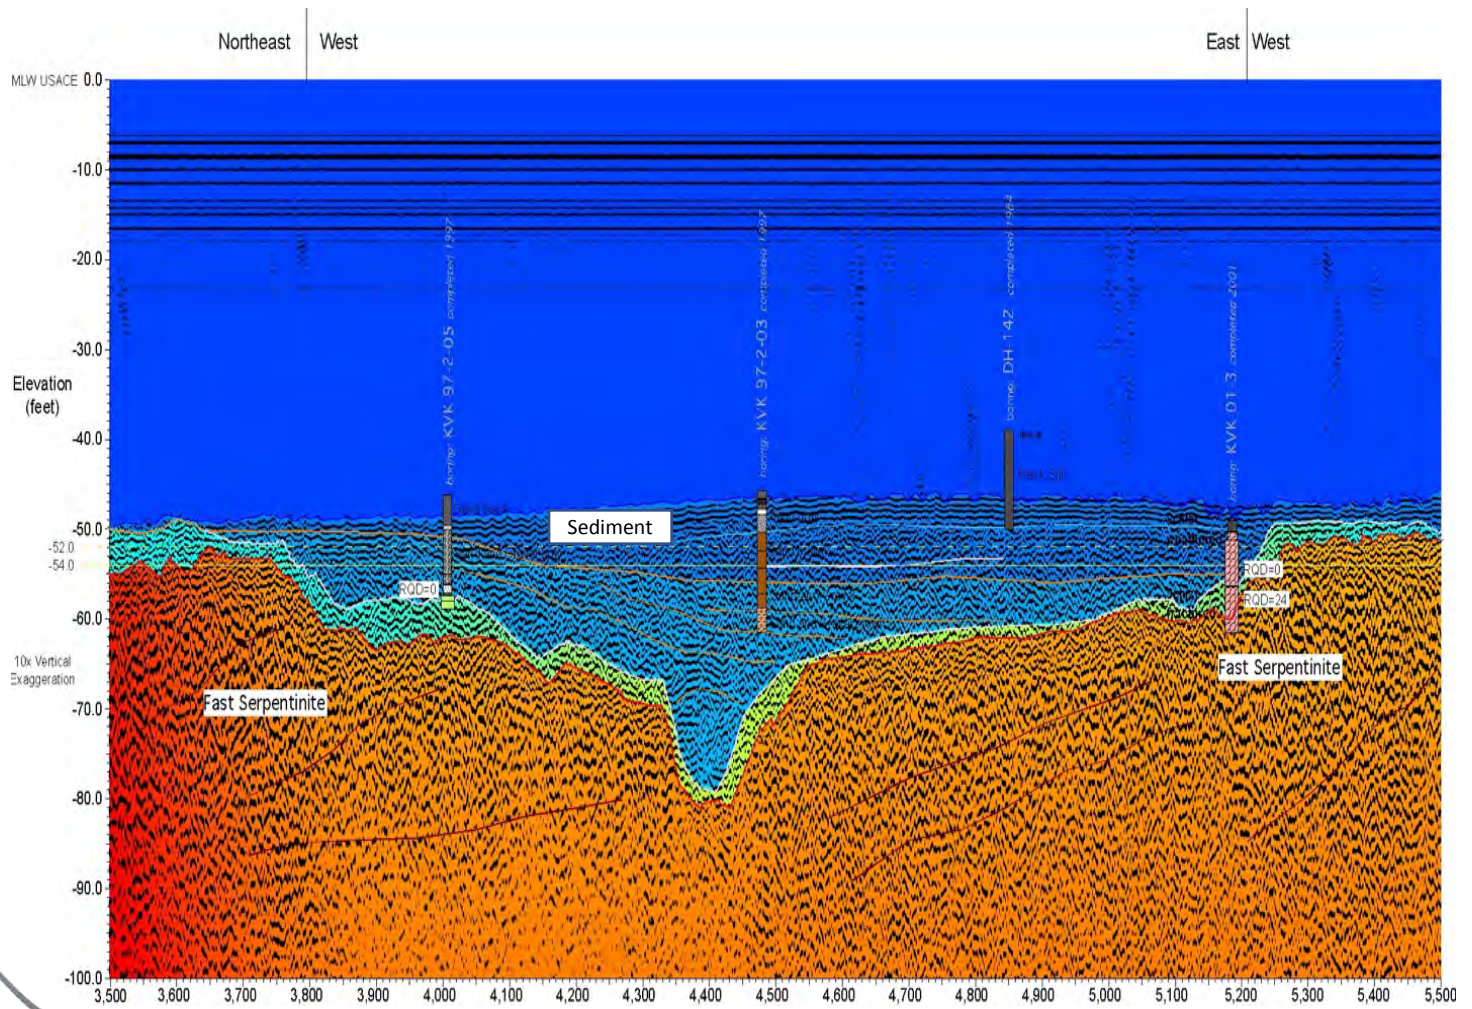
Northeast West

East West

MLW USACE 0.0

-10.0

-20.0

-30.0

Elevation (feet)

-40.0

-50.0

-52.0

-54.0

-60.0

10x Vertical Exaggeration

-70.0

-80.0

-90.0

-100.0

boring: KVK 97-2-05 completed 1997

boring: KVK 97-2-03 completed 1997

boring: DH-142 completed 1964

boring: KVK 01-3 completed 2001

Sediment

RQD=0

RQD=0

RQD=24

Fast Serpentinite

Fast Serpentinite

3,500 3,600 3,700 3,800 3,900 4,000 4,100 4,200 4,300 4,400 4,500 4,600 4,700 4,800 4,900 5,000 5,100 5,200 5,300 5,400 5,500